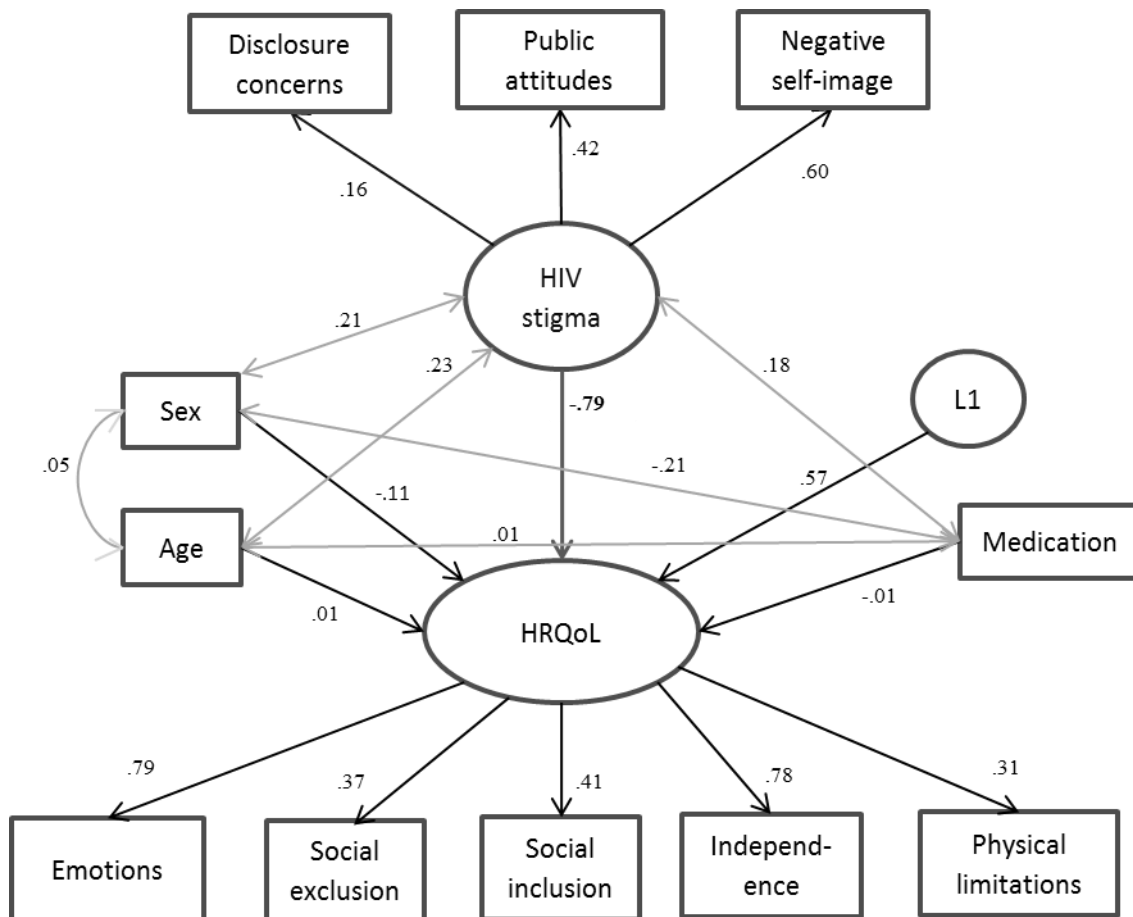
Disclosure concerns

Public attitudes

Negative self-image

.16

.42

.60

HIV stigma

.21

.23

.18

Sex

-.79

L1

.05

-.11

-.21

.57

Age

.01

Medication

.01

-.01

HRQoL

.79

.37

.41

.78

.31

Emotions

Social exclusion

Social inclusion

Independence

Physical limitations